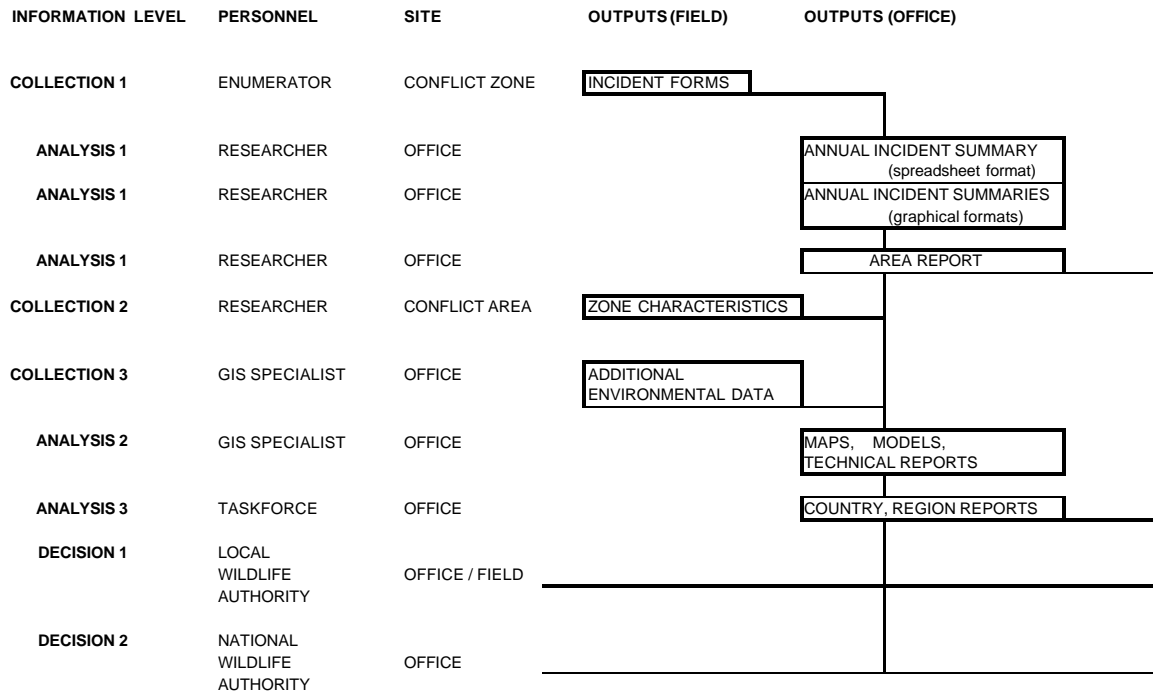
| INFORMATION LEVEL | PERSONNEL | SITE | OUTPUTS (FIELD) | OUTPUTS (OFFICE) |
|---|---|---|---|---|
| COLLECTION 1 | ENUMERATOR | CONFLICT ZONE | INCIDENT FORMS | |
| ANALYSIS 1 | RESEARCHER | OFFICE | | ANNUAL INCIDENT SUMMARY (spreadsheet format) |
| ANALYSIS 1 | RESEARCHER | OFFICE | | ANNUAL INCIDENT SUMMARIES (graphical formats) |
| ANALYSIS 1 | RESEARCHER | OFFICE | | AREA REPORT |
| COLLECTION 2 | RESEARCHER | CONFLICT AREA | ZONE CHARACTERISTICS | |
| COLLECTION 3 | GIS SPECIALIST | OFFICE | ADDITIONAL ENVIRONMENTAL DATA | |
| ANALYSIS 2 | GIS SPECIALIST | OFFICE | | MAPS, MODELS, TECHNICAL REPORTS |
| ANALYSIS 3 | TASKFORCE | OFFICE | | COUNTRY, REGION REPORTS |
| DECISION 1 | LOCAL WILDLIFE AUTHORITY | OFFICE / FIELD | | |
| DECISION 2 | NATIONAL WILDLIFE AUTHORITY | OFFICE | | |